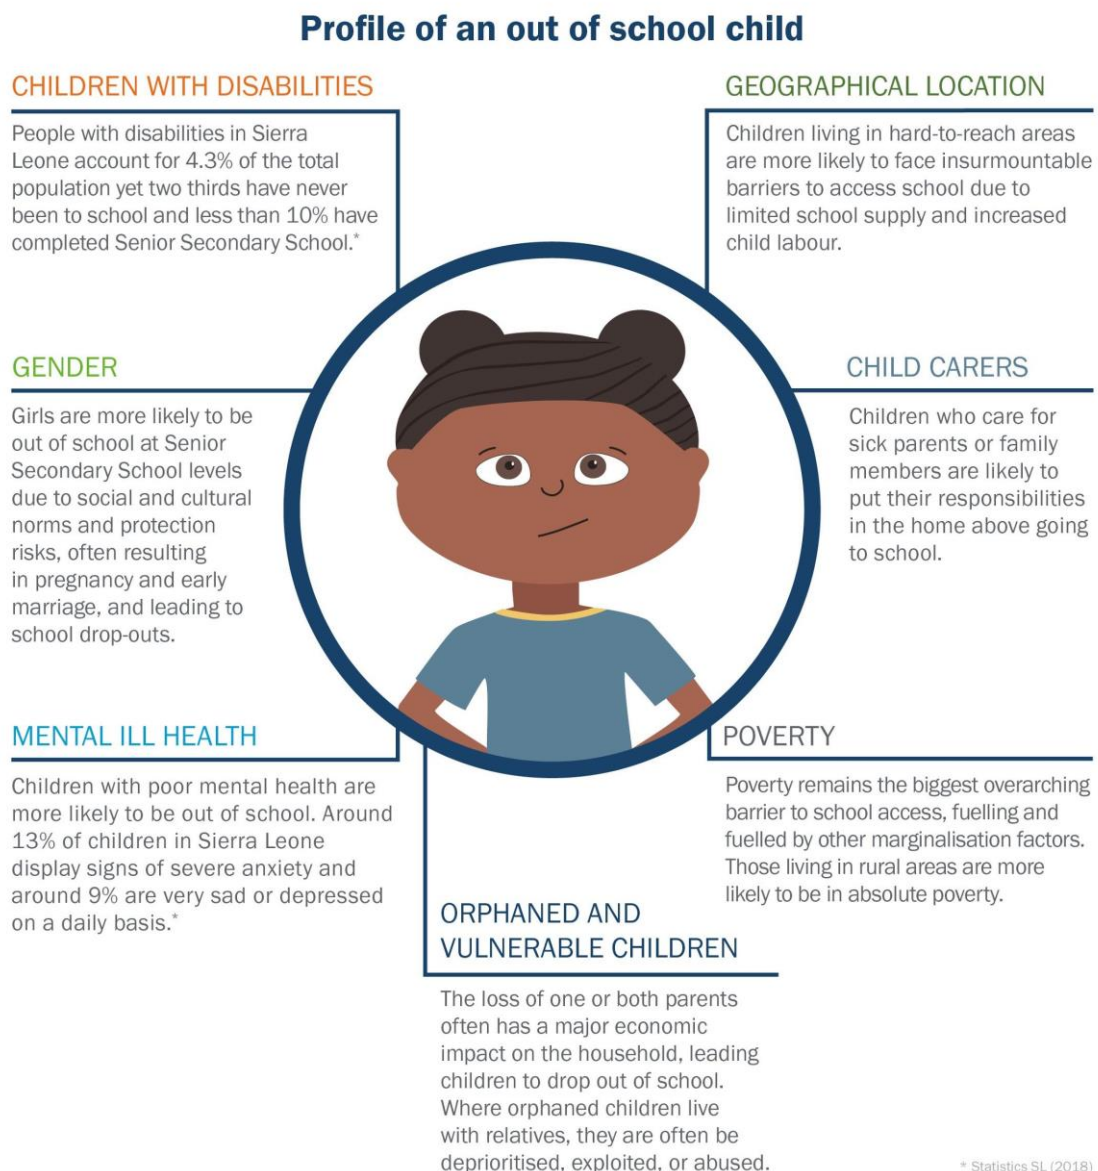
Profile of an out of school child

CHILDREN WITH DISABILITIES

People with disabilities in Sierra Leone account for 4.3% of the total population yet two thirds have never been to school and less than 10% have completed Senior Secondary School.*

GEOGRAPHICAL LOCATION

Children living in hard-to-reach areas are more likely to face insurmountable barriers to access school due to limited school supply and increased child labour.

GENDER

Girls are more likely to be out of school at Senior Secondary School levels due to social and cultural norms and protection risks, often resulting in pregnancy and early marriage, and leading to school drop-outs.

CHILD CARERS

Children who care for sick parents or family members are likely to put their responsibilities in the home above going to school.

MENTAL ILL HEALTH

Children with poor mental health are more likely to be out of school. Around 13% of children in Sierra Leone display signs of severe anxiety and around 9% are very sad or depressed on a daily basis.*

POVERTY

Poverty remains the biggest overarching barrier to school access, fuelling and fuelled by other marginalisation factors. Those living in rural areas are more likely to be in absolute poverty.

ORPHANED AND VULNERABLE CHILDREN

The loss of one or both parents often has a major economic impact on the household, leading children to drop out of school. Where orphaned children live with relatives, they are often be deprioritised, exploited, or abused.

* Statistics SL (2018)